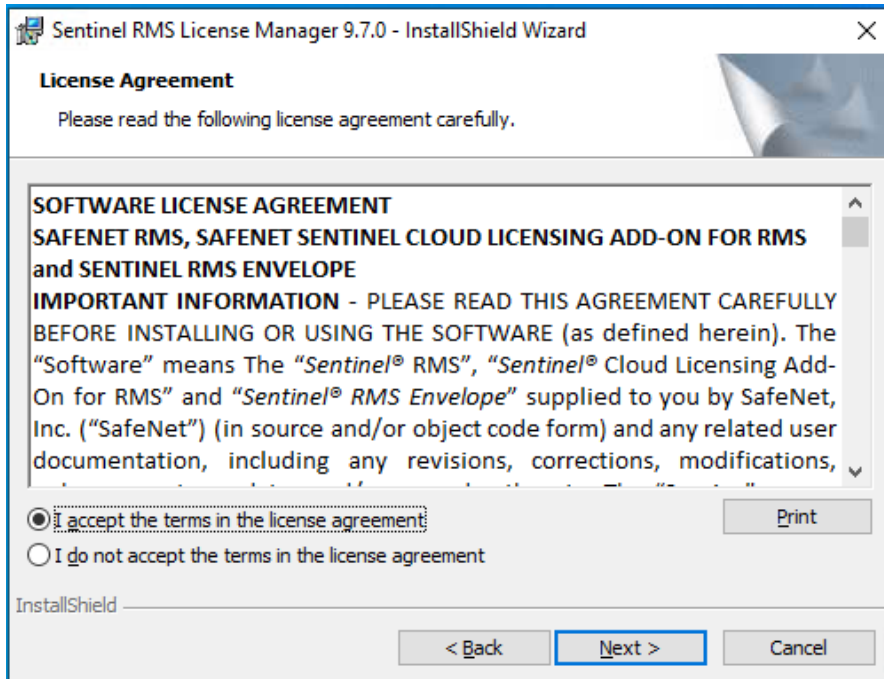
Sentinel RMS License Manager 9.7.0 - InstallShield Wizard

License Agreement

Please read the following license agreement carefully.

SOFTWARE LICENSE AGREEMENT
SAFENET RMS, SAFENET SENTINEL CLOUD LICENSING ADD-ON FOR RMS and SENTINEL RMS ENVELOPE

IMPORTANT INFORMATION - PLEASE READ THIS AGREEMENT CAREFULLY BEFORE INSTALLING OR USING THE SOFTWARE (as defined herein). The "Software" means The "Sentinel® RMS", "Sentinel® Cloud Licensing Add-On for RMS" and "Sentinel® RMS Envelope" supplied to you by SafeNet, Inc. ("SafeNet") (in source and/or object code form) and any related user documentation, including any revisions, corrections, modifications, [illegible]

I accept the terms in the license agreement

I do not accept the terms in the license agreement

Print

InstallShield

< Back

Next >

Cancel